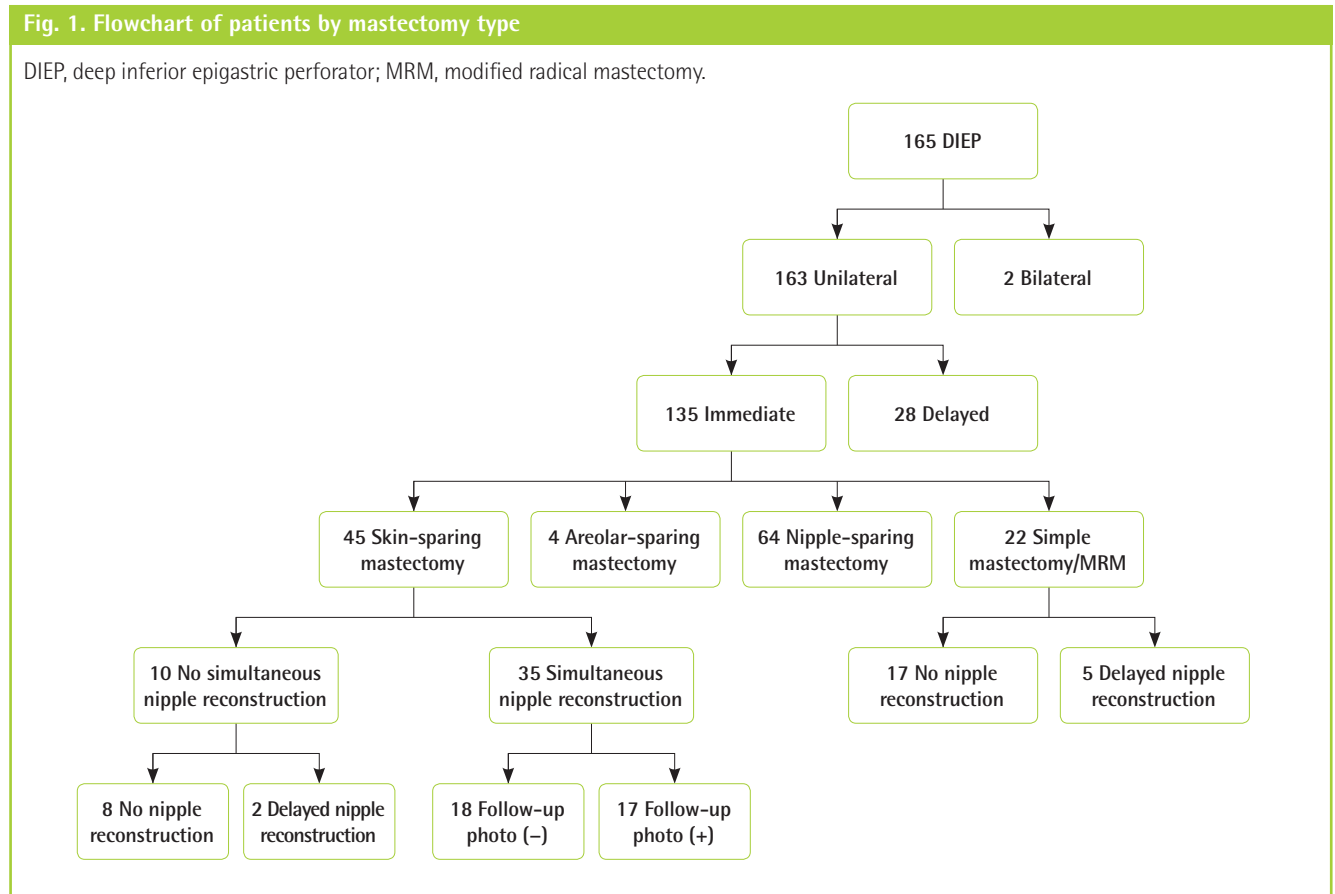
Fig. 1. Flowchart of patients by mastectomy type

DIEP, deep inferior epigastric perforator; MRM, modified radical mastectomy.

165 DIEP

163 Unilateral

2 Bilateral

135 Immediate

28 Delayed

45 Skin-sparing mastectomy

4 Areolar-sparing mastectomy

64 Nipple-sparing mastectomy

22 Simple mastectomy/MRM

10 No simultaneous nipple reconstruction

35 Simultaneous nipple reconstruction

17 No nipple reconstruction

5 Delayed nipple reconstruction

8 No nipple reconstruction

2 Delayed nipple reconstruction

18 Follow-up photo (–)

17 Follow-up photo (+)